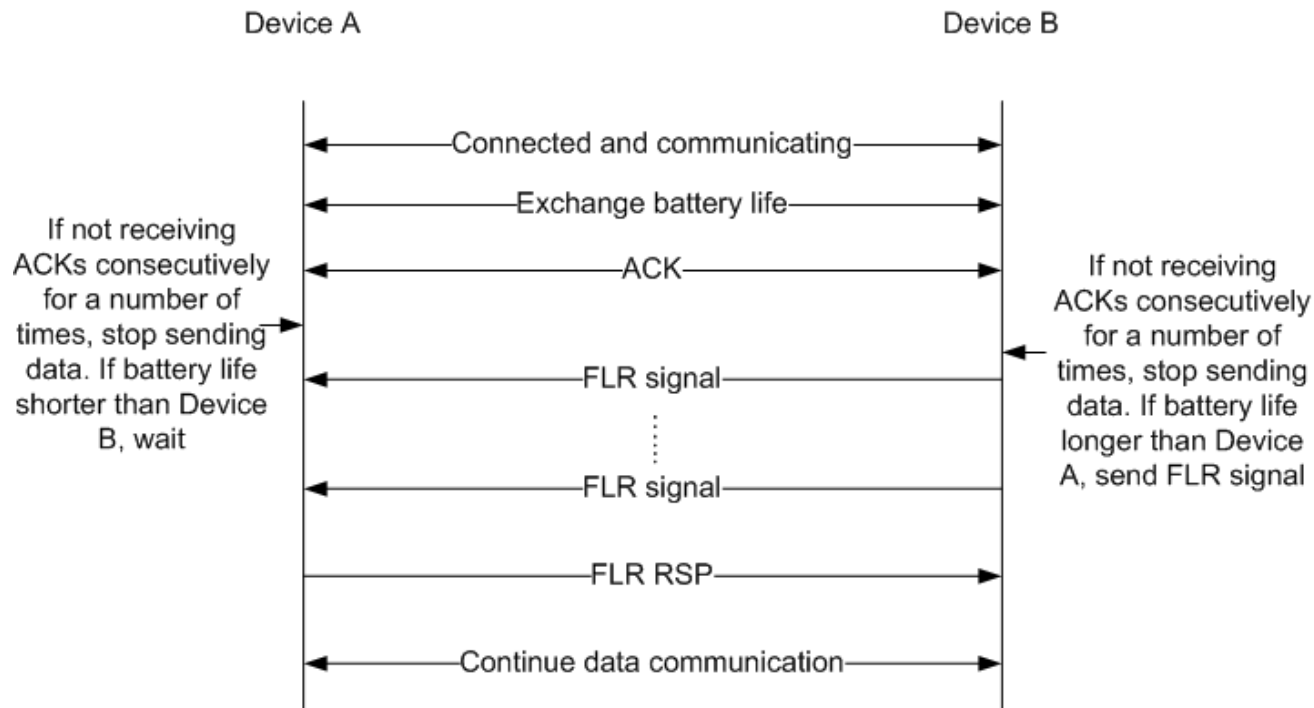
Device A

Device B

Connected and communicating

Exchange battery life

If not receiving ACKs consecutively for a number of times, stop sending data. If battery life shorter than Device B, wait

ACK

If not receiving ACKs consecutively for a number of times, stop sending data. If battery life longer than Device A, send FLR signal

FLR signal

FLR signal

FLR RSP

Continue data communication